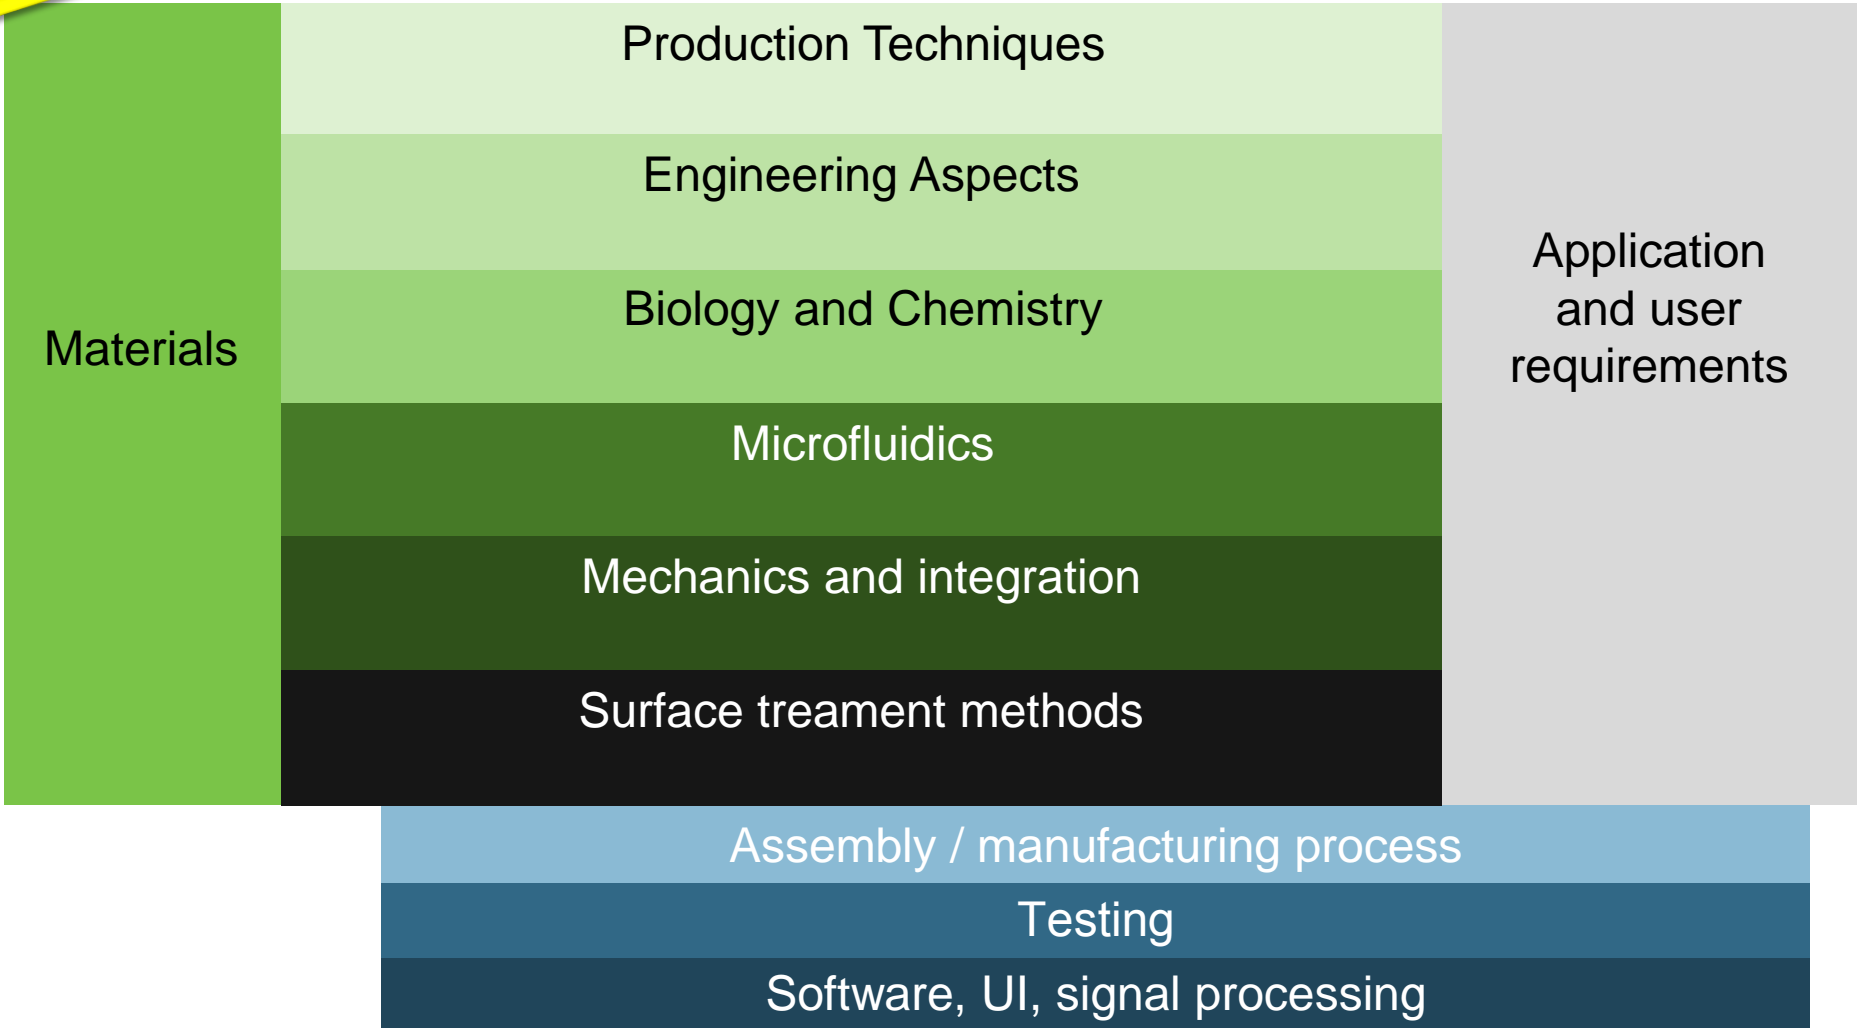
Materials

Production Techniques

Engineering Aspects

Biology and Chemistry

Microfluidics

Mechanics and integration

Surface treament methods

Application and user requirements

Assembly / manufacturing process

Testing

Software, UI, signal processing